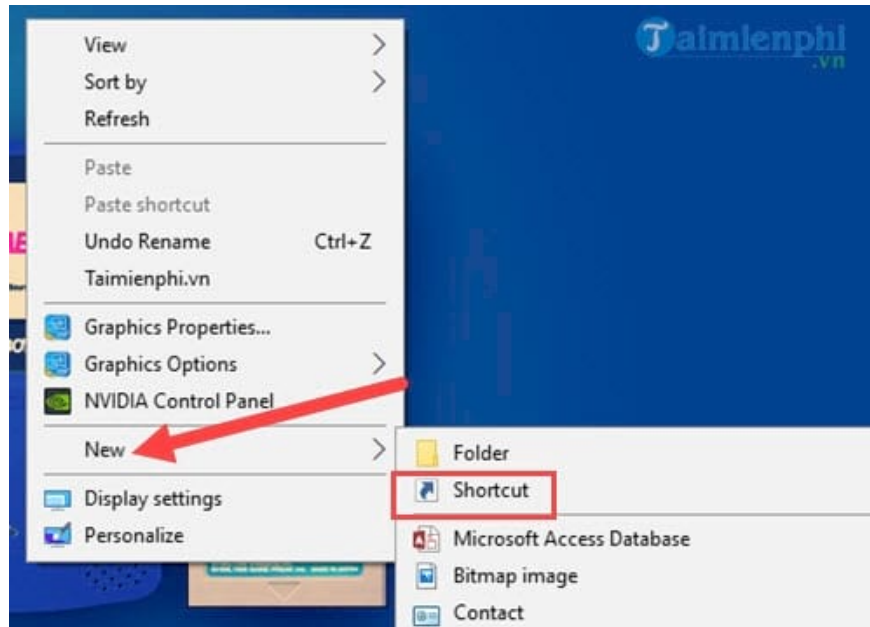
Taimienphi
.vn

View
Sort by
Refresh
Paste
Paste shortcut
Undo Rename Ctrl+Z
Taimienphi.vn
Graphics Properties...
Graphics Options
NVIDIA Control Panel
New
Display settings
Personalize

Folder
Shortcut
Microsoft Access Database
Bitmap image
Contact